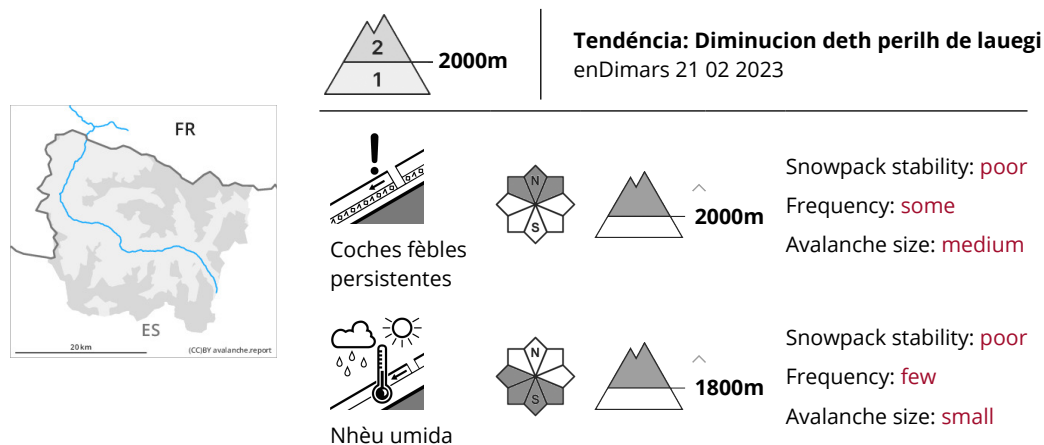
FR

ES

20 km

(CC)BY avalanche.report

2

1

2000m

Tendéncia: Diminucion deth perilh de lauegi

enDimars 21 02 2023

Coches fèbles persistentes

N

S

2000m

Snowpack stability: poor

Frequency: some

Avalanche size: medium

Nhèu umida

N

S

1800m

Snowpack stability: poor

Frequency: few

Avalanche size: small